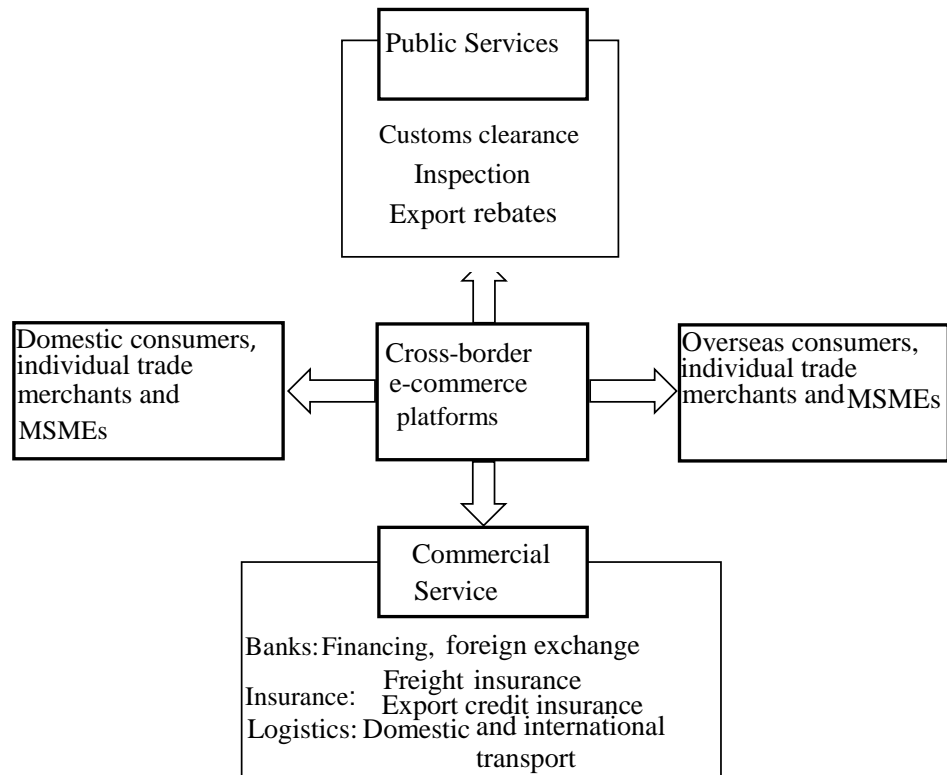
Public Services

Customs clearance
Inspection
Export rebates

Domestic consumers, individual trade merchants and MSMEs

Cross-border e-commerce platforms

Overseas consumers, individual trade merchants and MSMEs

Commercial Service

Banks: Financing, foreign exchange
Insurance: Freight insurance
Export credit insurance
Logistics: Domestic and international transport